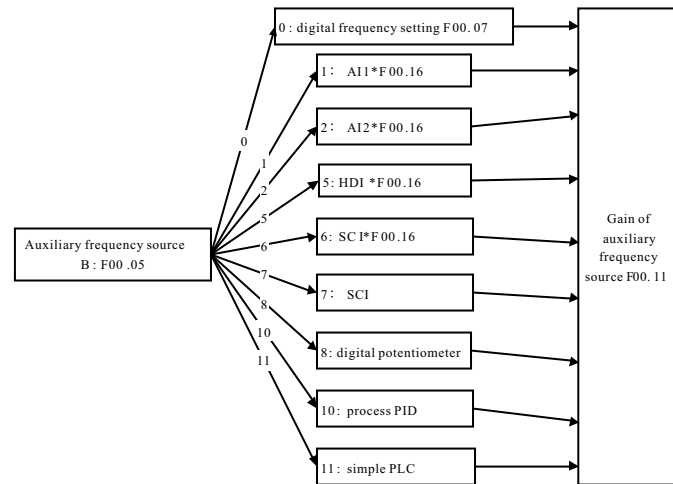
0 : digital frequency setting F00. 07

1: AI1*F00.16

2: AI2*F00.16

5: HDI *F00.16

6: SC I*F00.16

7: SCI

8: digital potentiometer

10: process PID

11: simple PLC

0

1

2

5

6

7

8

10

11

Auxiliary frequency source B : F00 .05

Gain of auxiliary frequency source F00. 11